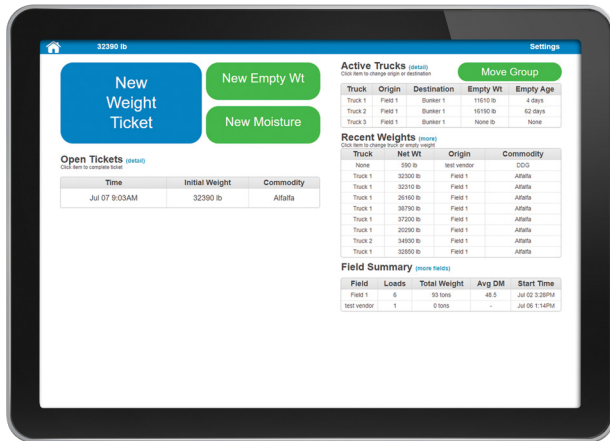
32390 lb

Settings

New Weight Ticket

New Empty Wt

New Moisture

Open Tickets (detail)
Click item to complete ticket

| Time | Initial Weight | Commodity |
|---|---|---|
| Jul 07 9:03AM | 32390 lb | Alfalfa |

Active Trucks (detail)
Click item to change origin or destination

Move Group

| Truck | Origin | Destination | Empty Wt | Empty Age |
|---|---|---|---|---|
| Truck 1 | Field 1 | Bunker 1 | 11610 lb | 4 days |
| Truck 2 | Field 1 | Bunker 1 | 16160 lb | 62 days |
| Truck 3 | Field 1 | Bunker 1 | None lb | None |

Recent Weights (more)
Click item to change truck or empty weight

| Truck | Net Wt | Origin | Commodity |
|---|---|---|---|
| None | 590 lb | test vendor | DDG |
| Truck 1 | 32300 lb | Field 1 | Alfalfa |
| Truck 1 | 32310 lb | Field 1 | Alfalfa |
| Truck 1 | 26160 lb | Field 1 | Alfalfa |
| Truck 1 | 36790 lb | Field 1 | Alfalfa |
| Truck 1 | 37200 lb | Field 1 | Alfalfa |
| Truck 1 | 20290 lb | Field 1 | Alfalfa |
| Truck 2 | 34930 lb | Field 1 | Alfalfa |
| Truck 1 | 32850 lb | Field 1 | Alfalfa |

Field Summary (more fields)

| Field | Loads | Total Weight | Avg DM | Start Time |
|---|---|---|---|---|
| Field 1 | 6 | 93 tons | 48.5 | Jul 02 3:28PM |
| test vendor | 1 | 0 tons | - | Jul 06 1:14PM |